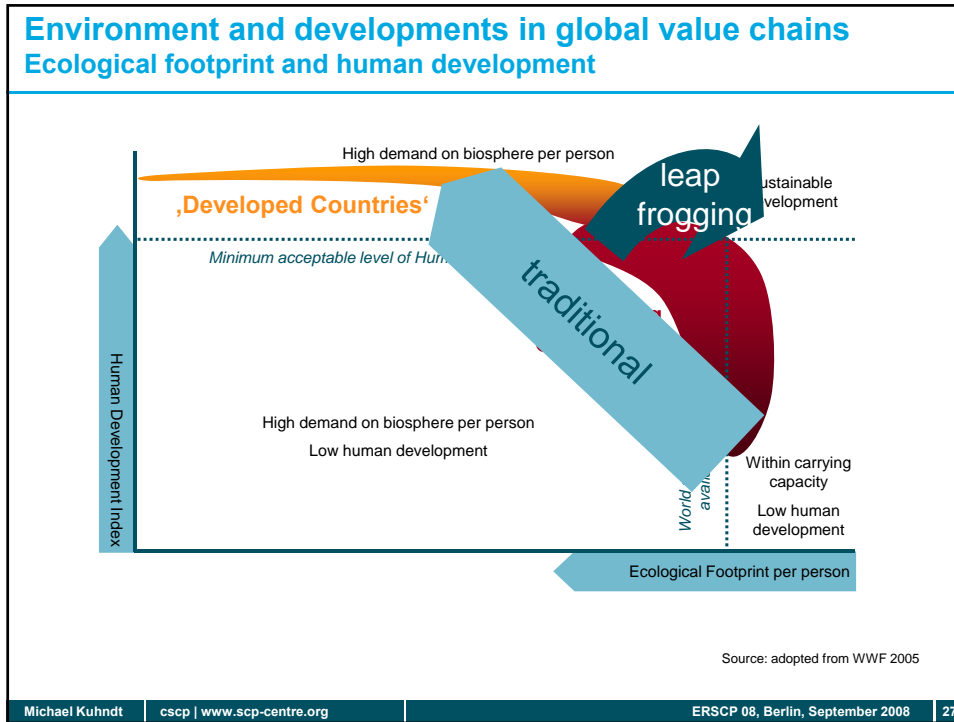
Environment and developments in global value chains
Ecological footprint and human development

High demand on biosphere per person

‚Developed Countries‘

leap frogging

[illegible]ustainable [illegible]velopment

Minimum acceptable level of Hum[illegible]

traditional

Human Development Index

High demand on biosphere per person

Low human development

World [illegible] avail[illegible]

Within carrying capacity

Low human development

Ecological Footprint per person

Source: adopted from WWF 2005

Michael Kuhndt | cscp | www.scp-centre.org | ERSCP 08, Berlin, September 2008 | 27